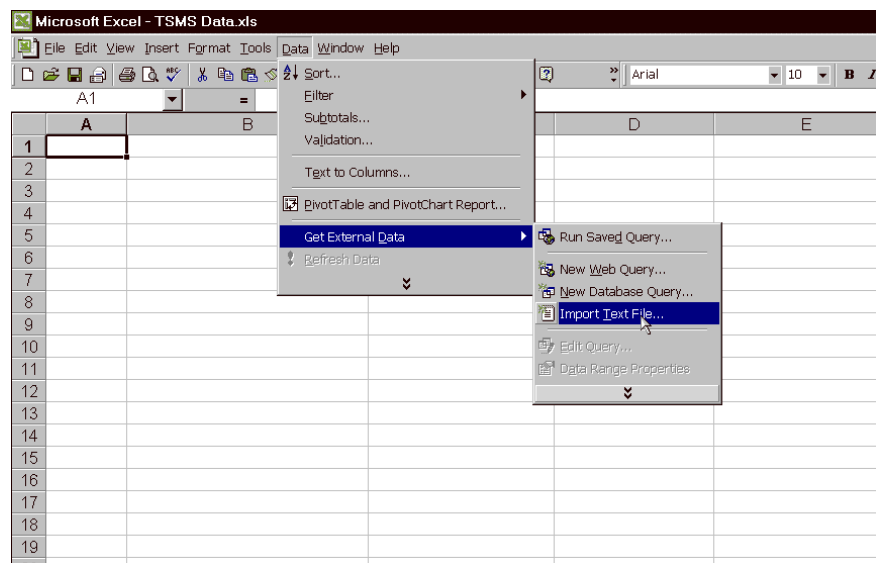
Microsoft Excel - TSMS Data.xls

File Edit View Insert Format Tools Data Window Help

Arial 10 B

A1 =

Sort...
Filter
Subtotals...
Validation...
Text to Columns...
PivotTable and PivotChart Report...
Get External Data
Refresh Data

Run Saved Query...
New Web Query...
New Database Query...
Import Text File...
Edit Query...
Data Range Properties

| | A | B | C | D | E |
|---|---|---|---|---|---|
| 1 | | | | | |
| 2 | | | | | |
| 3 | | | | | |
| 4 | | | | | |
| 5 | | | | | |
| 6 | | | | | |
| 7 | | | | | |
| 8 | | | | | |
| 9 | | | | | |
| 10 | | | | | |
| 11 | | | | | |
| 12 | | | | | |
| 13 | | | | | |
| 14 | | | | | |
| 15 | | | | | |
| 16 | | | | | |
| 17 | | | | | |
| 18 | | | | | |
| 19 | | | | | |